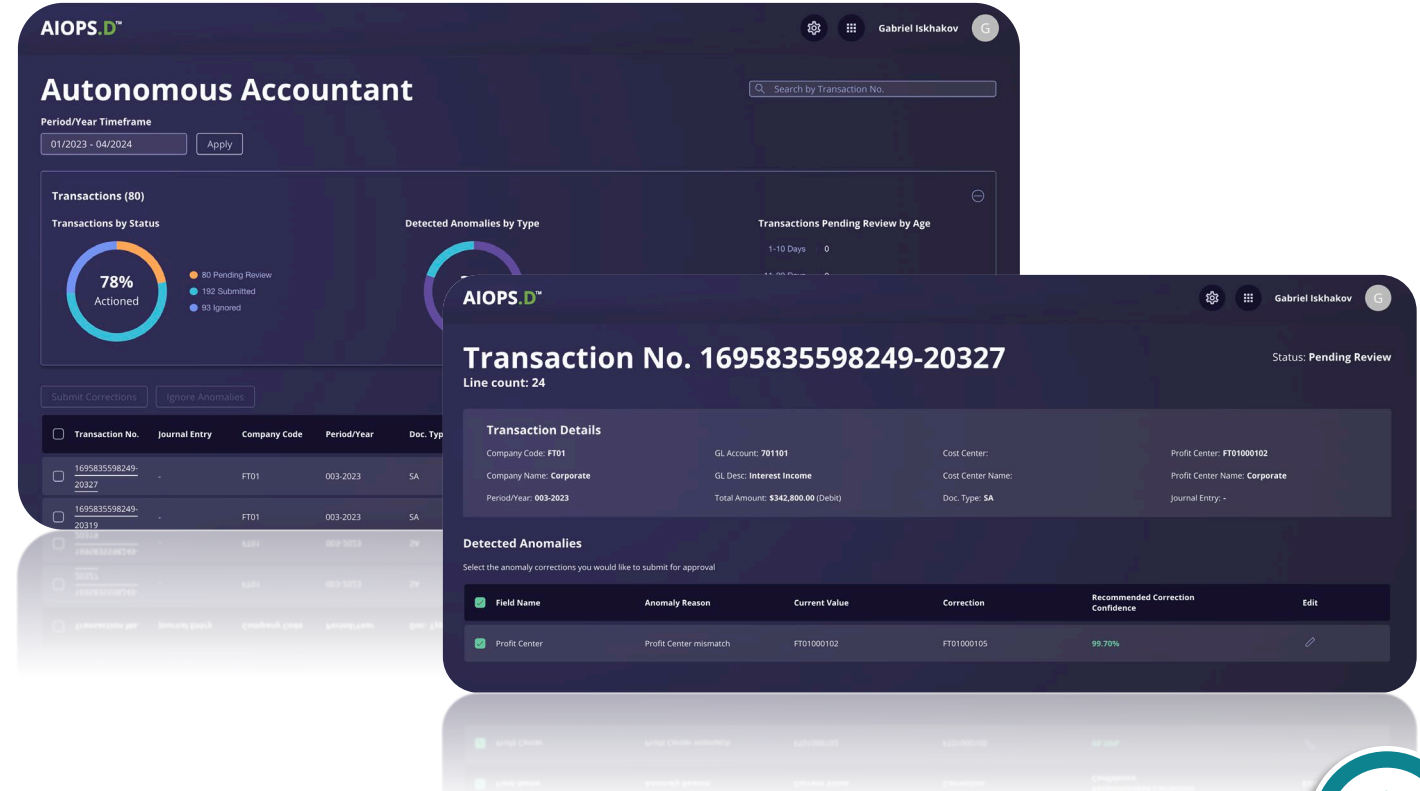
AIOPS.D™

Gabriel Iskhakov G

Autonomous Accountant

Search by Transaction No.

Period/Year Timeframe

01/2023 - 04/2024

Apply

Transactions (80)

Transactions by Status

78%
Actioned

80 Pending Review
192 Submitted
93 Ignored

Detected Anomalies by Type

Transactions Pending Review by Age

1-10 Days 0

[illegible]

Submit Corrections

Ignore Anomalies

| Transaction No. | Journal Entry | Company Code | Period/Year | Doc. Typ |
|---|---|---|---|---|
| 1695835598249-20327 | - | FT01 | 003-2023 | SA |
| 1695835598249-20319 | - | FT01 | 003-2023 | SA |

AIOPS.D™

Gabriel Iskhakov G

Transaction No. 1695835598249-20327

Line count: 24

Status: Pending Review

Transaction Details

Company Code: FT01

GL Account: 701101

Cost Center:

Profit Center: FT01000102

Company Name: Corporate

GL Desc: Interest Income

Cost Center Name:

Profit Center Name: Corporate

Period/Year: 003-2023

Total Amount: $342,800.00 (Debit)

Doc. Type: SA

Journal Entry: -

Detected Anomalies

Select the anomaly corrections you would like to submit for approval

| Field Name | Anomaly Reason | Current Value | Correction | Recommended Correction Confidence | Edit |
|---|---|---|---|---|---|
| Profit Center | Profit Center mismatch | FT01000102 | FT01000105 | 99.70% | |